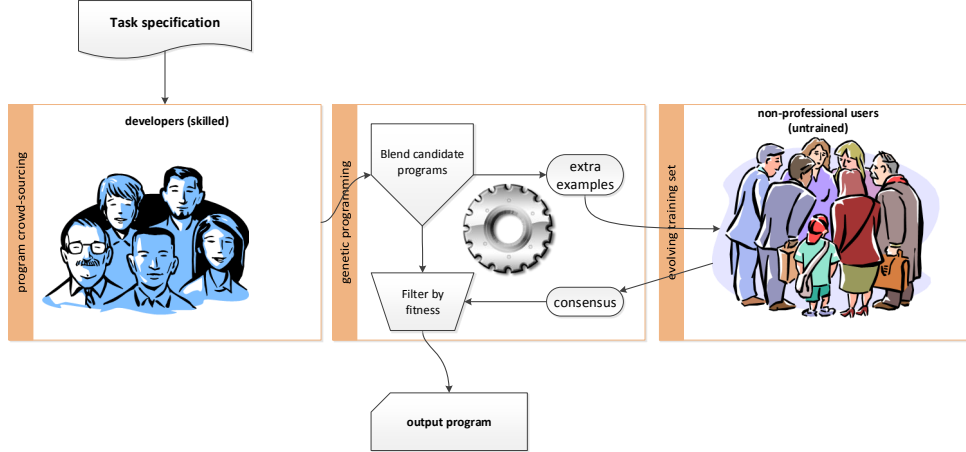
Task specification

program crowd-sourcing

developers (skilled)

genetic programming

Blend candidate programs

extra examples

Filter by fitness

consensus

evolving training set

non-professional users (untrained)

output program